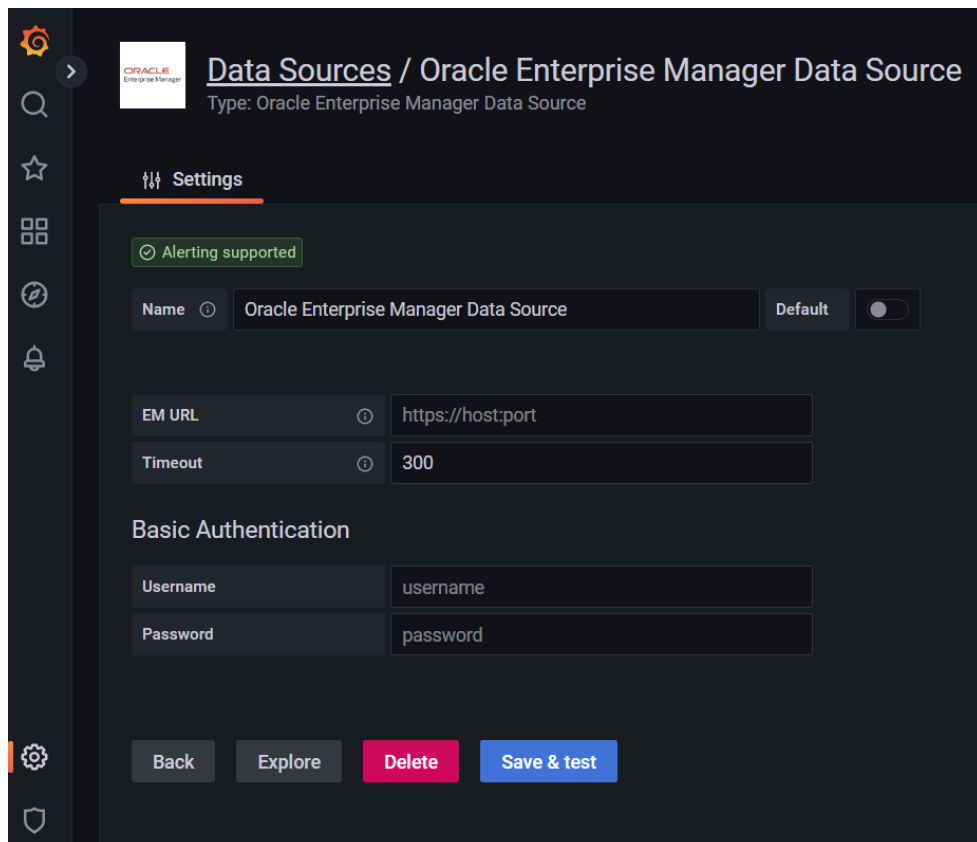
ORACLE
Enterprise Manager

Data Sources / Oracle Enterprise Manager Data Source
Type: Oracle Enterprise Manager Data Source

Settings

Alerting supported

Name | Oracle Enterprise Manager Data Source | Default

EM URL | https://host:port
Timeout | 300

Basic Authentication

Username | username
Password | password

Back
Explore
Delete
Save & test